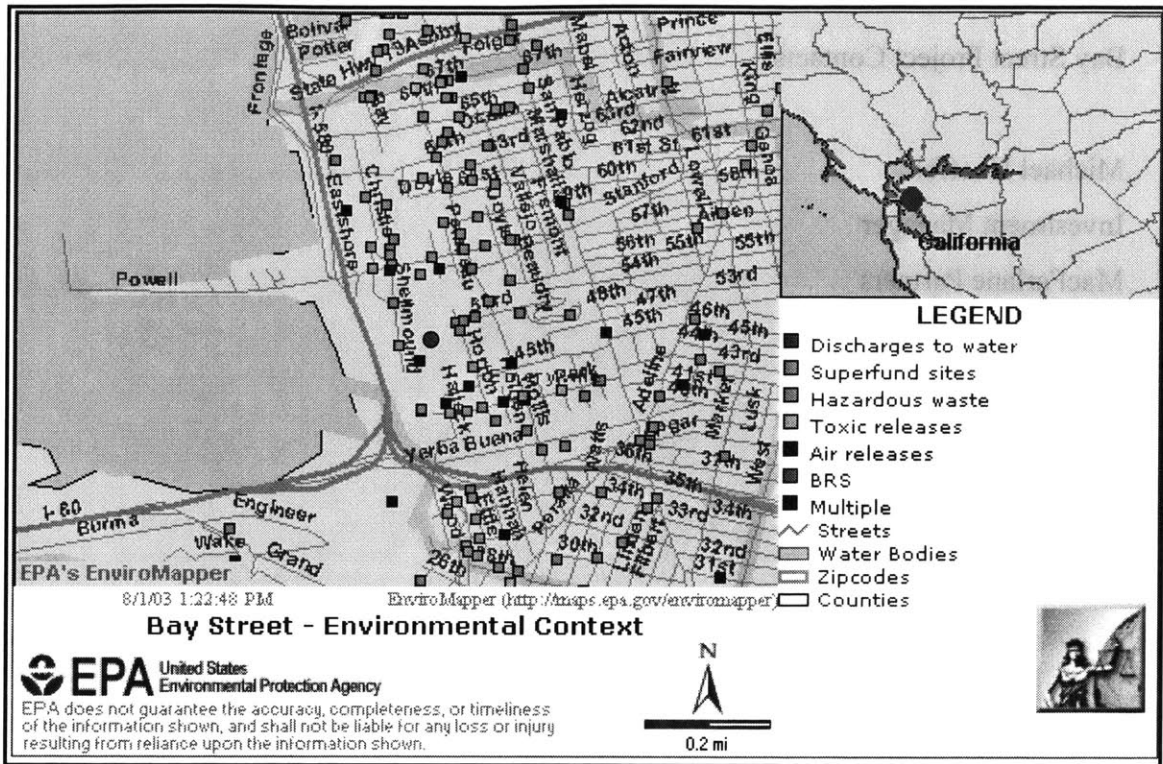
Bolivar
Potter
Ashby
Foler
Mabel
Prince
Adeline
Fairview
Ellis
King
State Hwy 13
Frontage
67th
65th
Alcatraz
62nd
61st St
61st
60th
Stanford
58th
57th
Aileen
56th
55th
55th
54th
53rd
I-580
Eastshore
Powell
48th
47th
46th
45th
45th
44th
43rd
45th
41st
40th
Yerba Buena
36th
35th
34th
34th
34th
33rd
32nd
32nd
31st
30th
28th
I-80
Burma
Engineer
Wake
Grand
Lusk
West
Market
California
LEGEND
Discharges to water
Superfund sites
Hazardous waste
Toxic releases
Air releases
BRS
Multiple
Streets
Water Bodies
Zipcodes
Counties
EPA's EnviroMapper
8/1/03 1:22:48 PM
EnviroMapper (http://maps.epa.gov/enviromapper)
Bay Street - Environmental Context
EPA United States Environmental Protection Agency
EPA does not guarantee the accuracy, completeness, or timeliness of the information shown, and shall not be liable for any loss or injury resulting from reliance upon the information shown.
N
0.2 mi